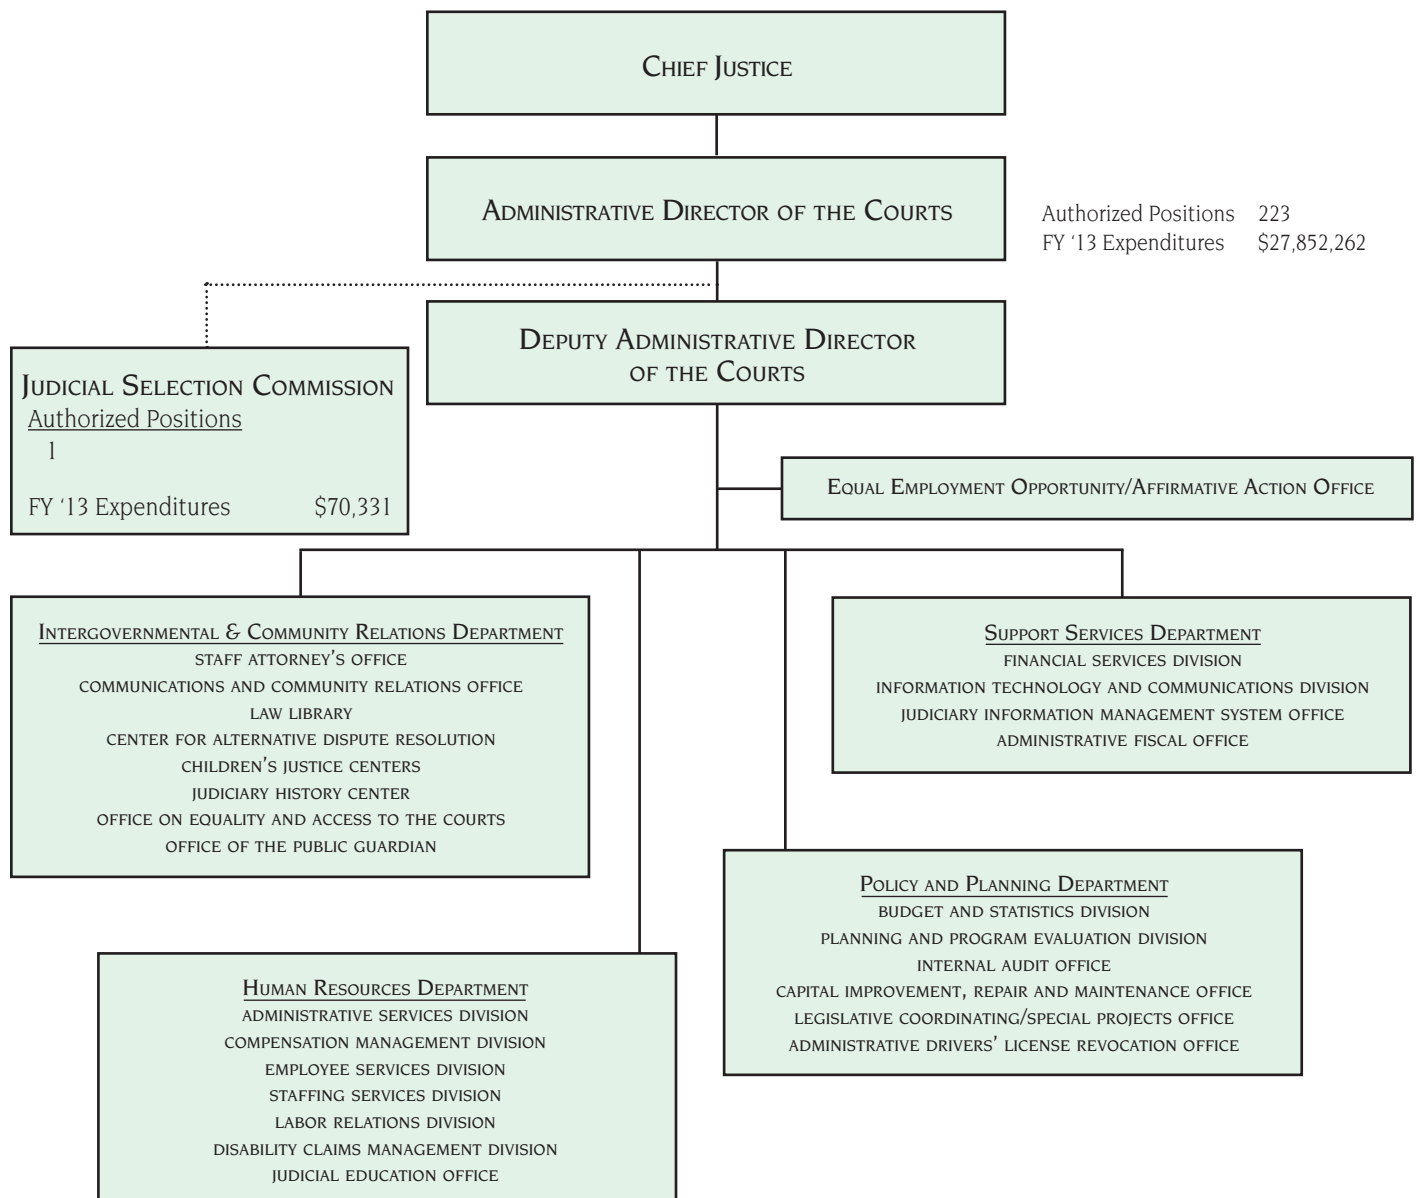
Chief Justice

Administrative Director of the Courts

Authorized Positions 223
FY '13 Expenditures $27,852,262

Deputy Administrative Director of the Courts

Judicial Selection Commission
Authorized Positions
1
FY '13 Expenditures $70,331

Equal Employment Opportunity/Affirmative Action Office

Intergovernmental & Community Relations Department
staff attorney's office
communications and community relations office
law library
center for alternative dispute resolution
children's justice centers
judiciary history center
office on equality and access to the courts
office of the public guardian

Support Services Department
financial services division
information technology and communications division
judiciary information management system office
administrative fiscal office

Policy and Planning Department
budget and statistics division
planning and program evaluation division
internal audit office
capital improvement, repair and maintenance office
legislative coordinating/special projects office
administrative drivers' license revocation office

Human Resources Department
administrative services division
compensation management division
employee services division
staffing services division
labor relations division
disability claims management division
judicial education office